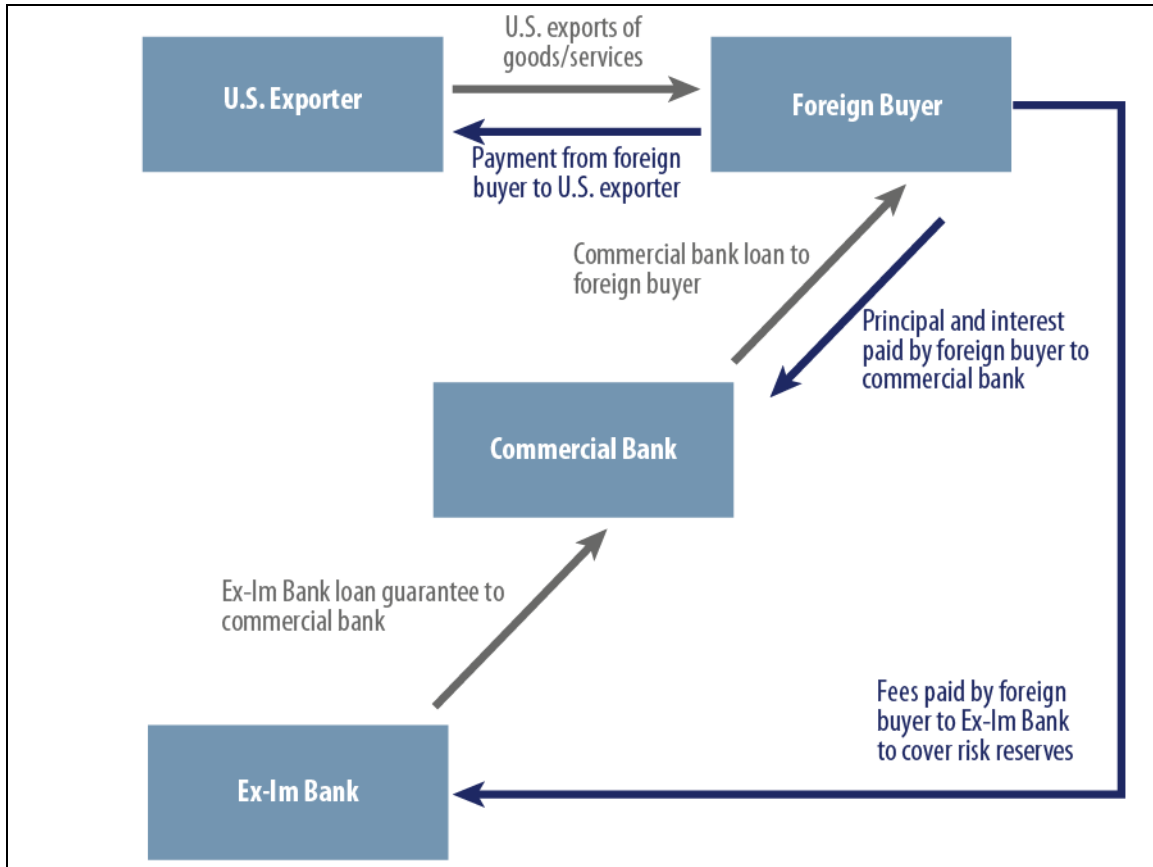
U.S. Exporter

U.S. exports of goods/services

Foreign Buyer

Payment from foreign buyer to U.S. exporter

Commercial bank loan to foreign buyer

Principal and interest paid by foreign buyer to commercial bank

Commercial Bank

Ex-Im Bank loan guarantee to commercial bank

Fees paid by foreign buyer to Ex-Im Bank to cover risk reserves

Ex-Im Bank